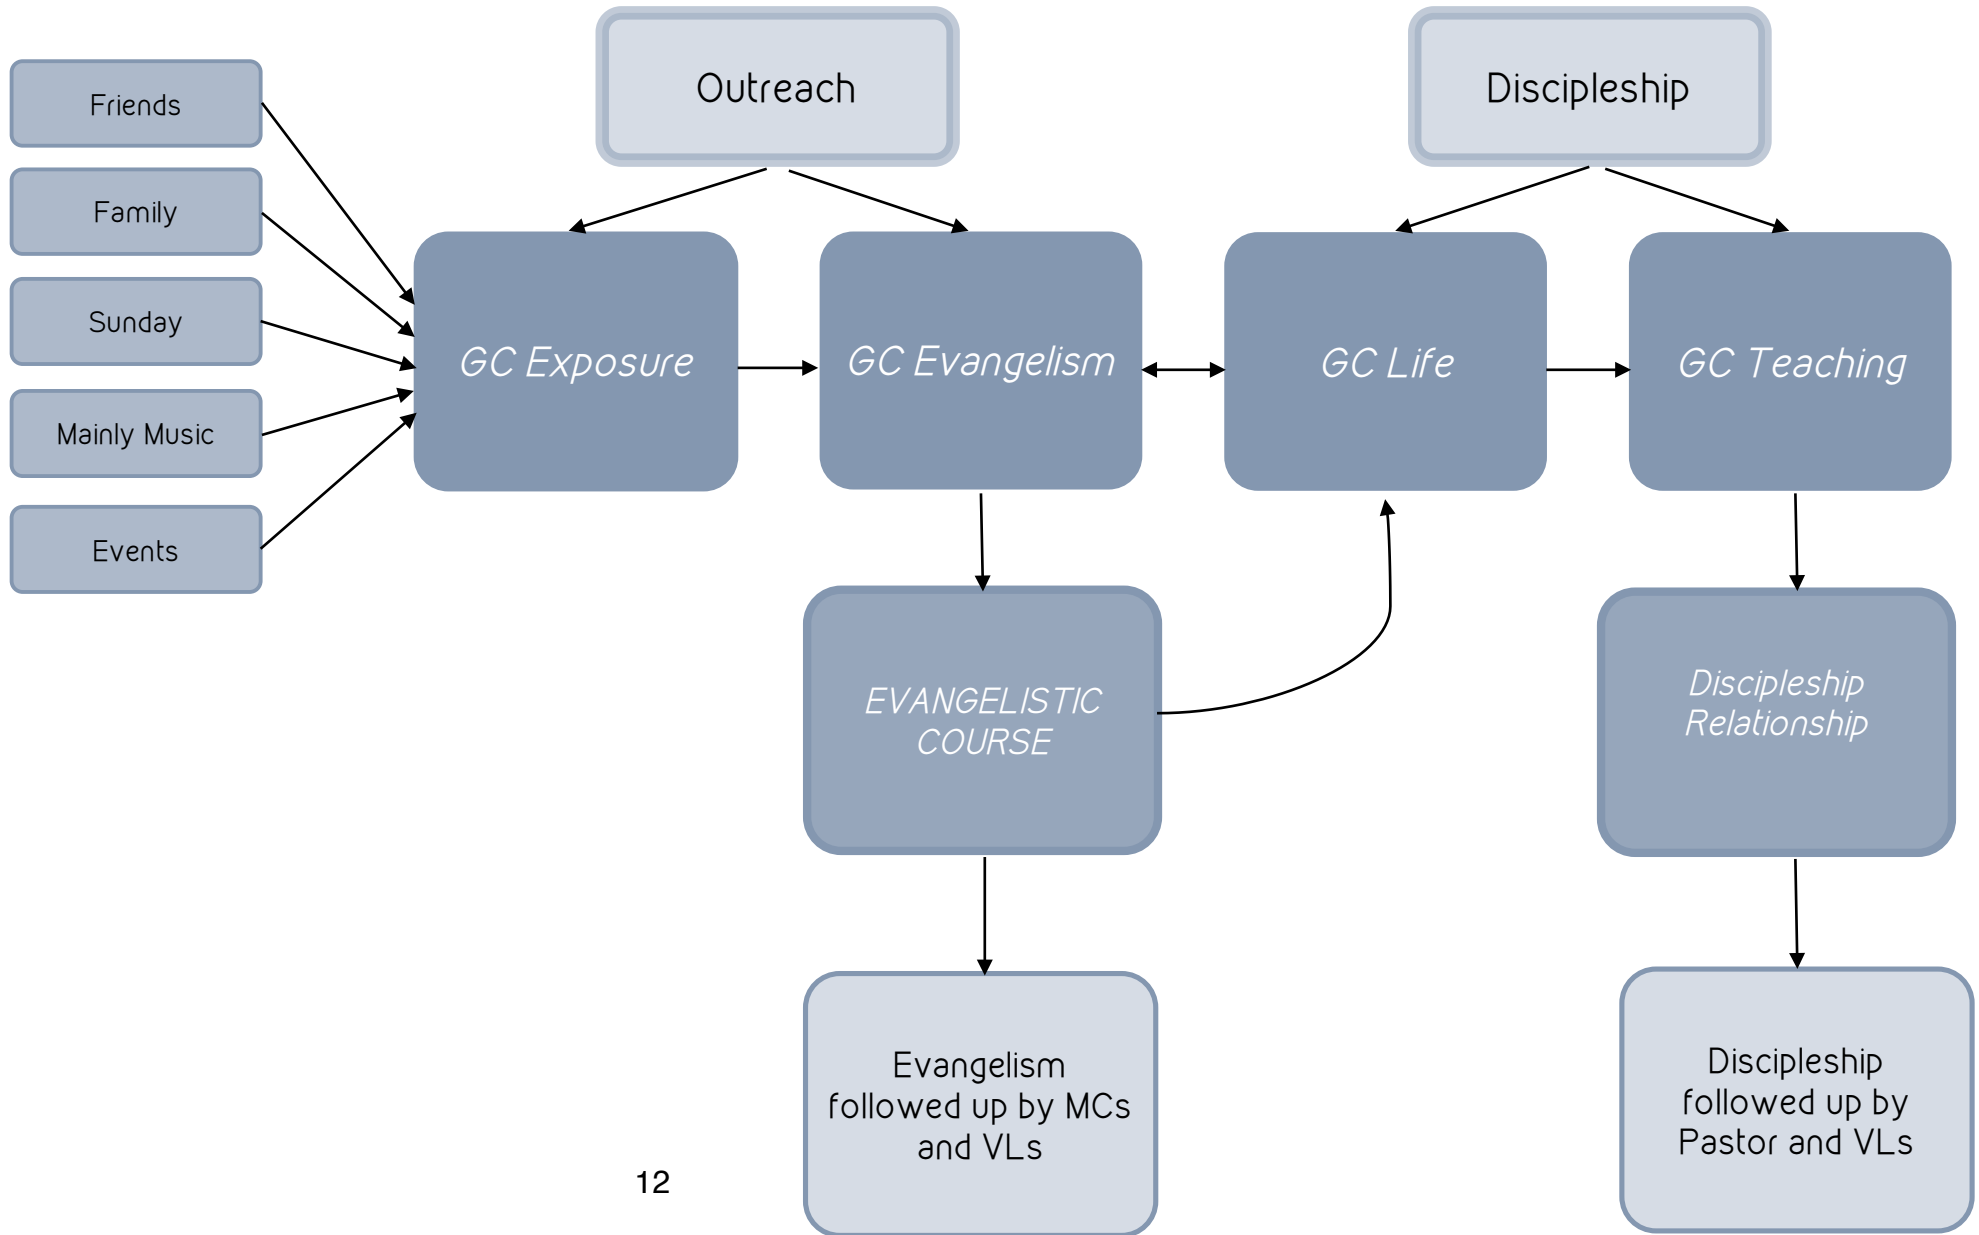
Outreach

Discipleship

Friends

Family

Sunday

Mainly Music

Events

GC Exposure

GC Evangelism

GC Life

GC Teaching

EVANGELISTIC COURSE

Discipleship Relationship

Evangelism followed up by MCs and VLs

Discipleship followed up by Pastor and VLs

12